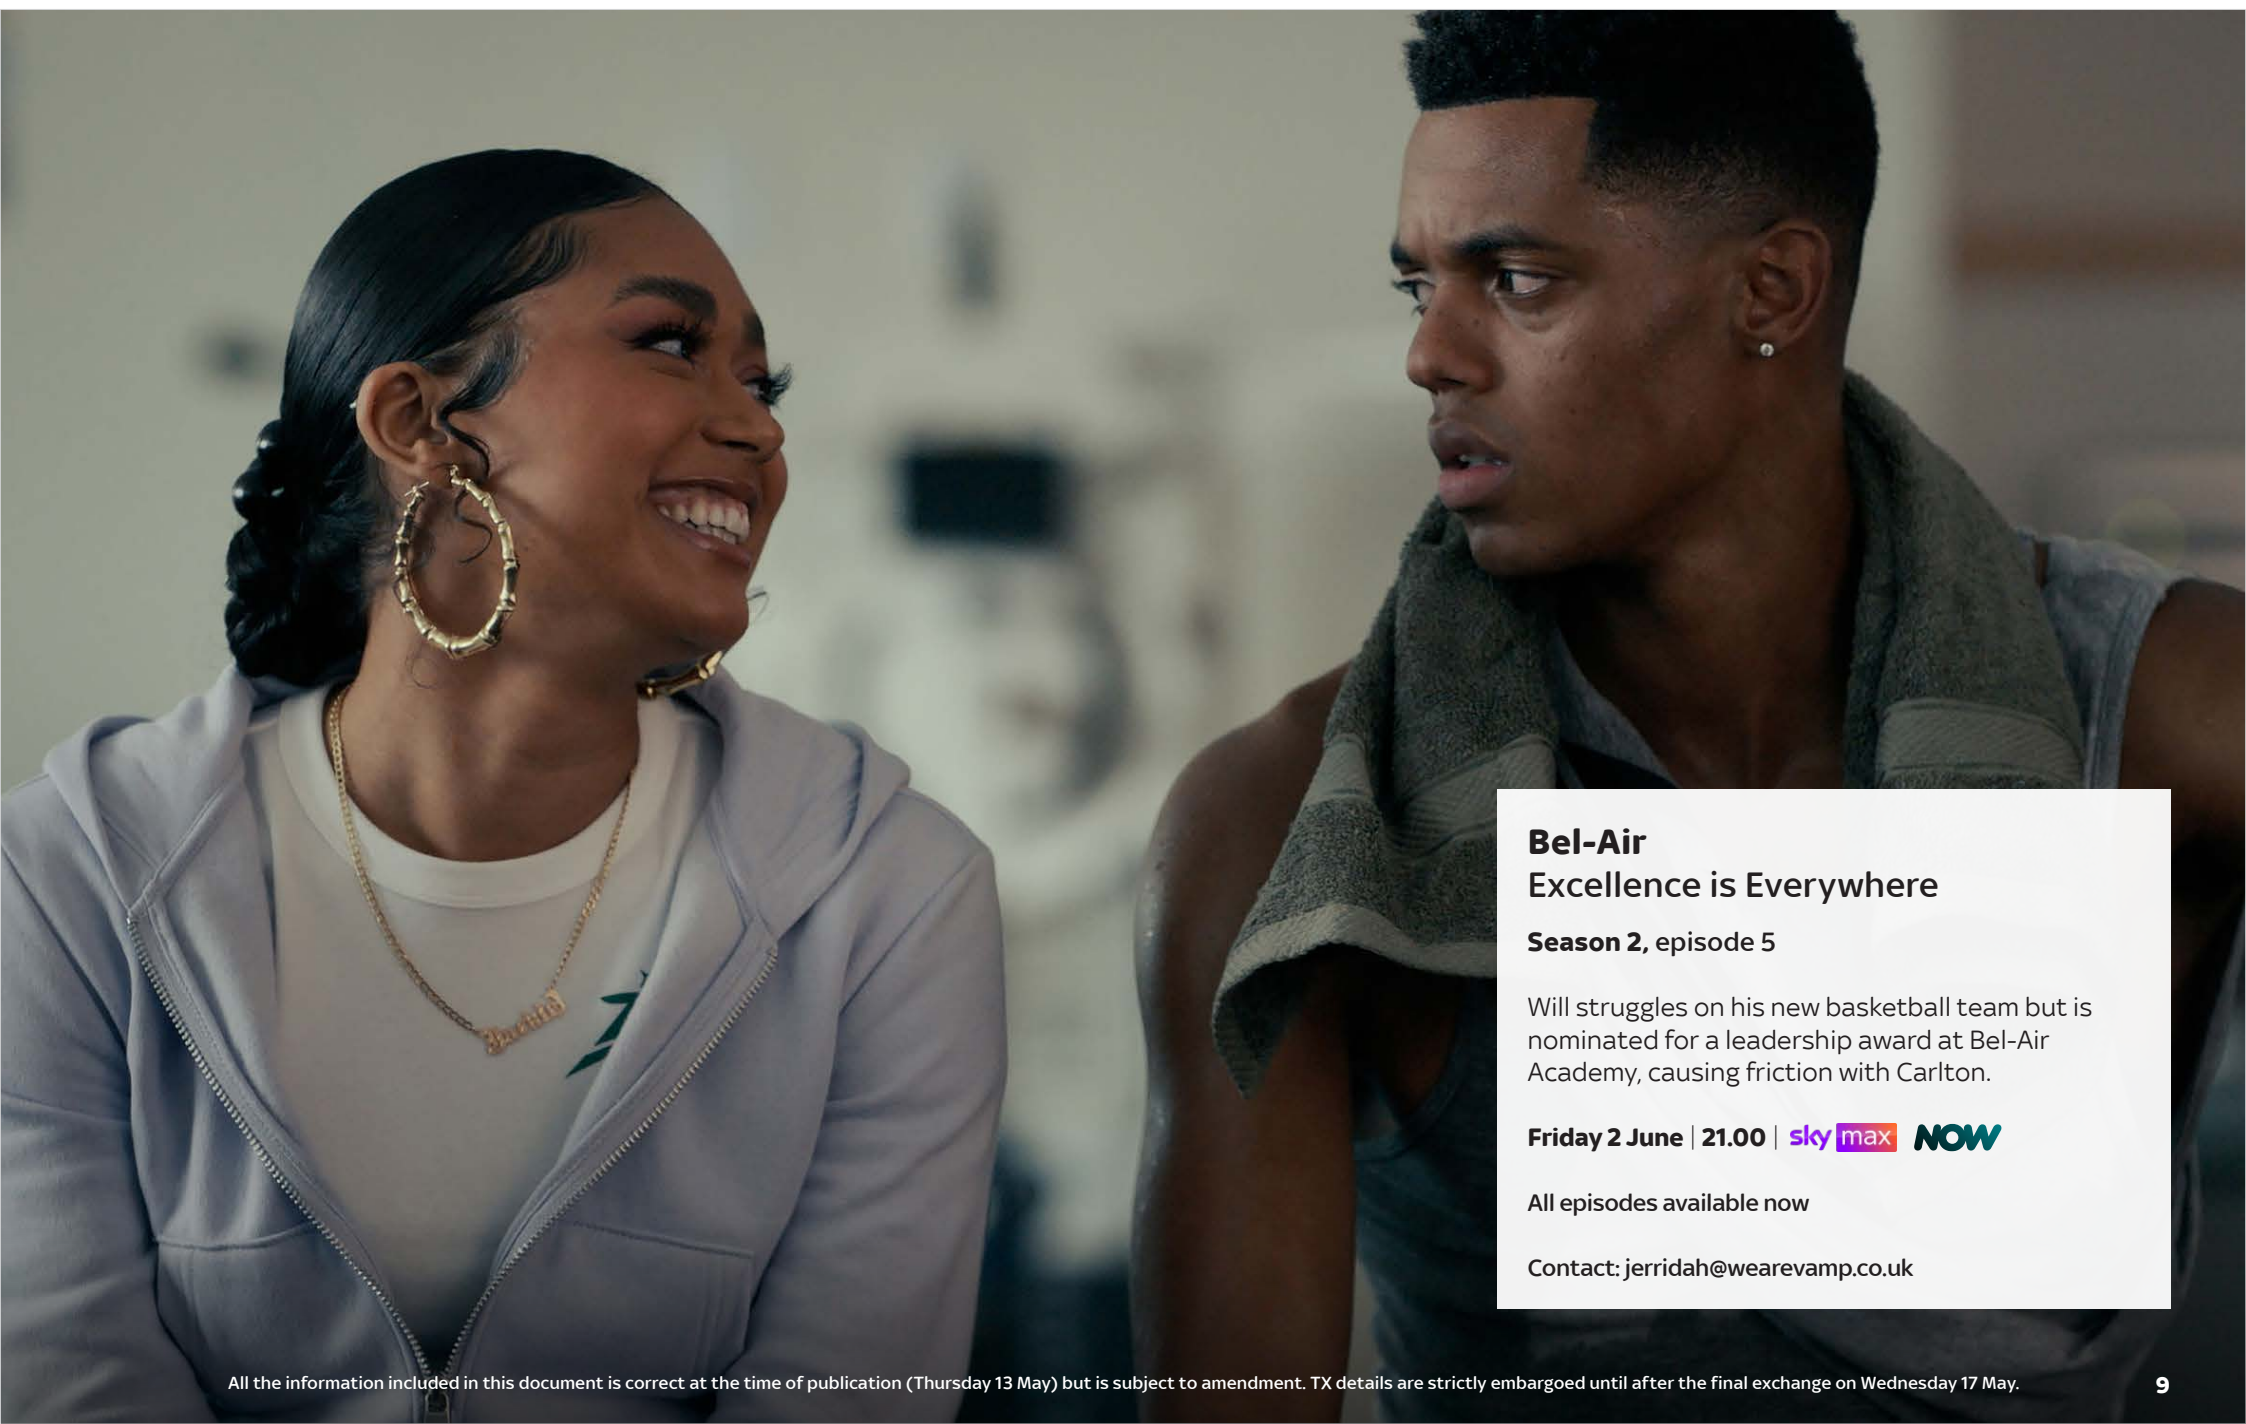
Bel-Air
Excellence is Everywhere

Season 2, episode 5

Will struggles on his new basketball team but is nominated for a leadership award at Bel-Air Academy, causing friction with Carlton.

Friday 2 June | 21.00 | sky max NOW

All episodes available now

Contact: jerridah@wearevamp.co.uk

All the information included in this document is correct at the time of publication (Thursday 13 May) but is subject to amendment. TX details are strictly embargoed until after the final exchange on Wednesday 17 May.

9